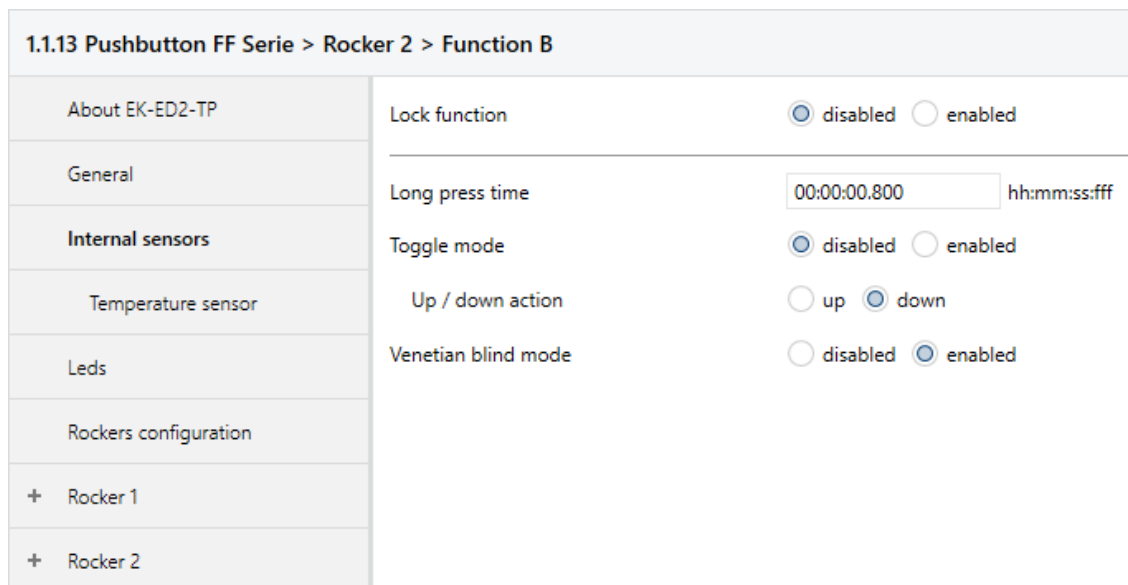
1.1.13 Pushbutton FF Serie > Rocker 2 > Function B

About EK-ED2-TP

General

Internal sensors

Temperature sensor

Leds

Rockers configuration

+ Rocker 1

+ Rocker 2

Lock function
disabled
enabled

Long press time
00:00:00.800
hh:mm:ss:fff

Toggle mode
disabled
enabled

Up / down action
up
down

Venetian blind mode
disabled
enabled